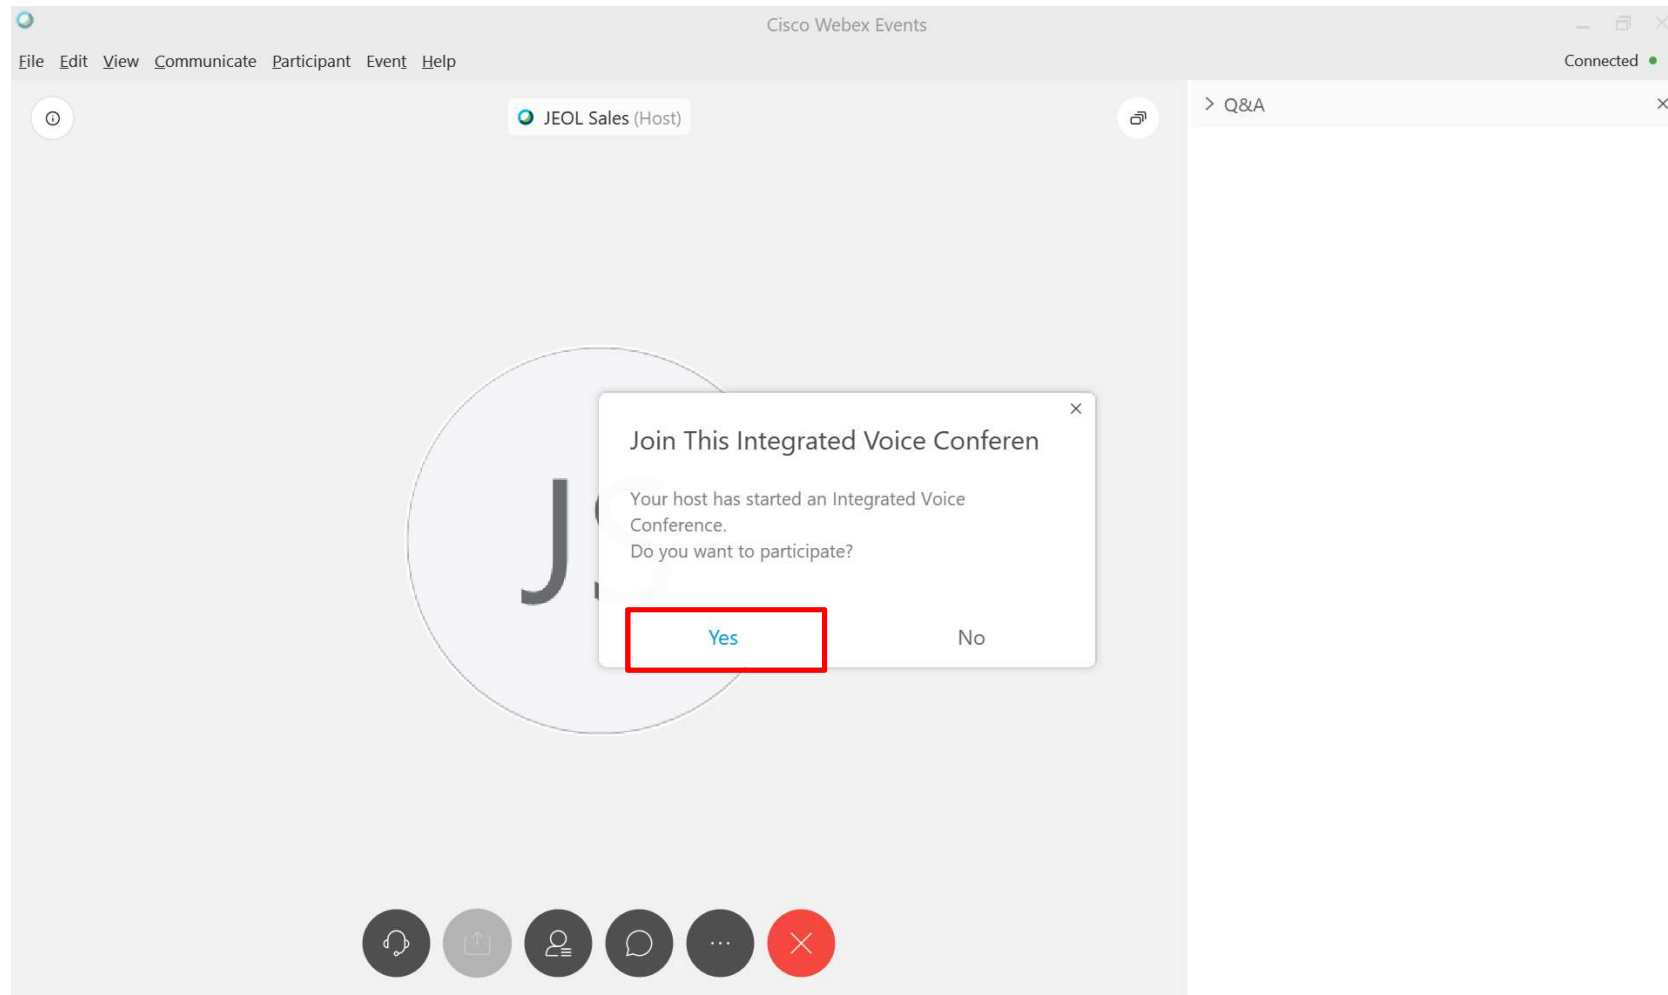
Cisco Webex Events

File Edit View Communicate Participant Event Help

Connected

JEOL Sales (Host)

Q&A

JS

Join This Integrated Voice Conferen

Your host has started an Integrated Voice Conference.
Do you want to participate?

Yes

No

...